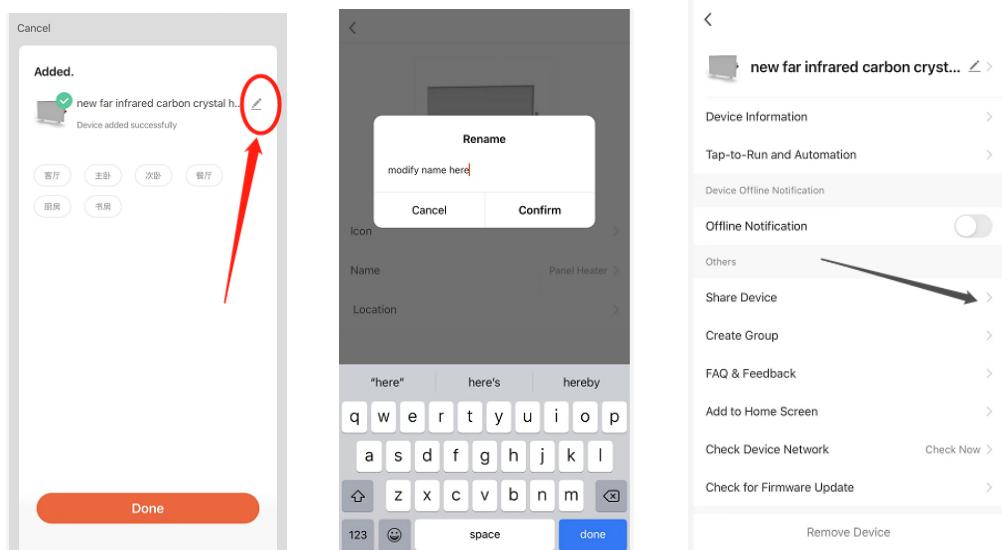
Cancel

Added.

new far infrared carbon crystal h...

Device added successfully

客厅 主卧 次卧 餐厅

厨房 书房

Done

Rename

modify name here

Cancel Confirm

Icon

Name Panel Heater

Location

"here" here's hereby

q w e r t y u i o p

a s d f g h j k l

z x c v b n m

123 space done

new far infrared carbon cryst...

Device Information

Tap-to-Run and Automation

Device Offline Notification

Offline Notification

Others

Share Device

Create Group

FAQ & Feedback

Add to Home Screen

Check Device Network Check Now

Check for Firmware Update

Remove Device